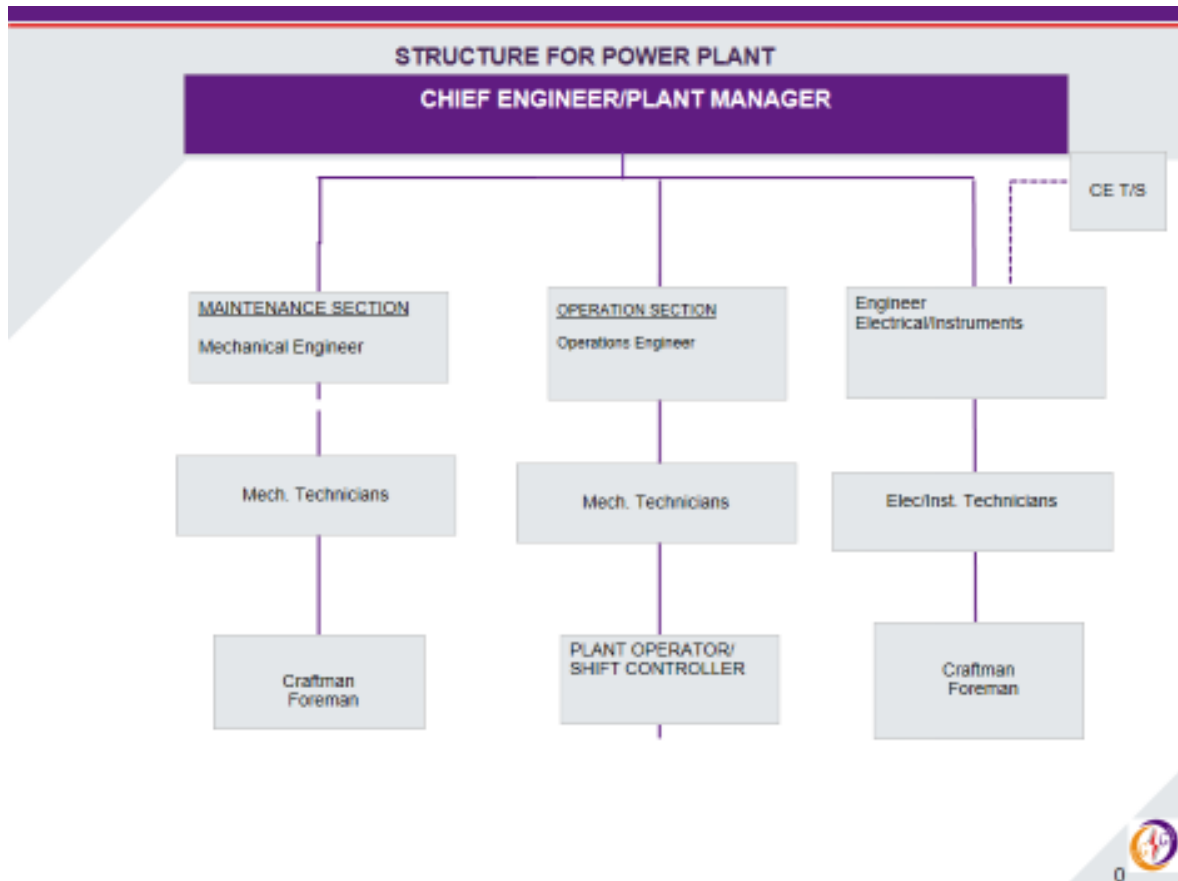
STRUCTURE FOR POWER PLANT

CHIEF ENGINEER/PLANT MANAGER

CE T/S

MAINTENANCE SECTION

Mechanical Engineer

OPERATION SECTION

Operations Engineer

Engineer Electrical/Instruments

Mech. Technicians

Mech. Technicians

Elec/Inst. Technicians

Craftman Foreman

PLANT OPERATOR/ SHIFT CONTROLLER

Craftman Foreman

0